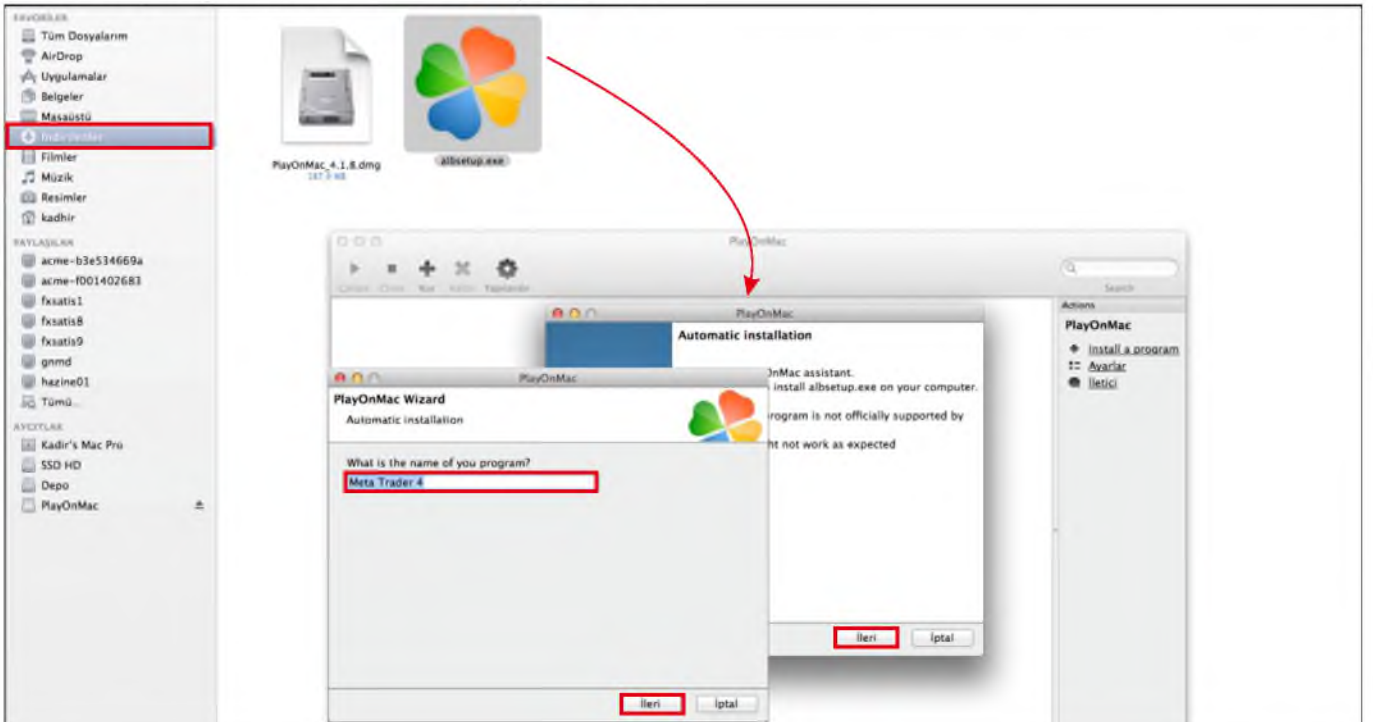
FAVORİLER
Tüm Dosyalarım
AirDrop
Uygulamalar
Belgeler
Masaüstü
İndirilenler
Filmler
Müzik
Resimler
kadhir
PAYLAŞILAN
acme-b3e534669a
acme-f001402683
fxsatis1
fxsatis8
fxsatis9
gnmd
hazine01
Tümü...
AYGITLAR
Kadir's Mac Pro
SSD HD
Depo
PlayOnMac

PlayOnMac_4.1.8.dmg
187,3 KB
albsetup.exe

PlayOnMac
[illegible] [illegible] Kur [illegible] Yapılandır
Search
Actions
PlayOnMac
Install a program
Ayarlar
İletici

PlayOnMac
Automatic installation
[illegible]OnMac assistant.
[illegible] install albsetup.exe on your computer.
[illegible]rogram is not officially supported by
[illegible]ht not work as expected
İleri
İptal

PlayOnMac
PlayOnMac Wizard
Automatic installation
What is the name of you program?
Meta Trader 4
İleri
İptal